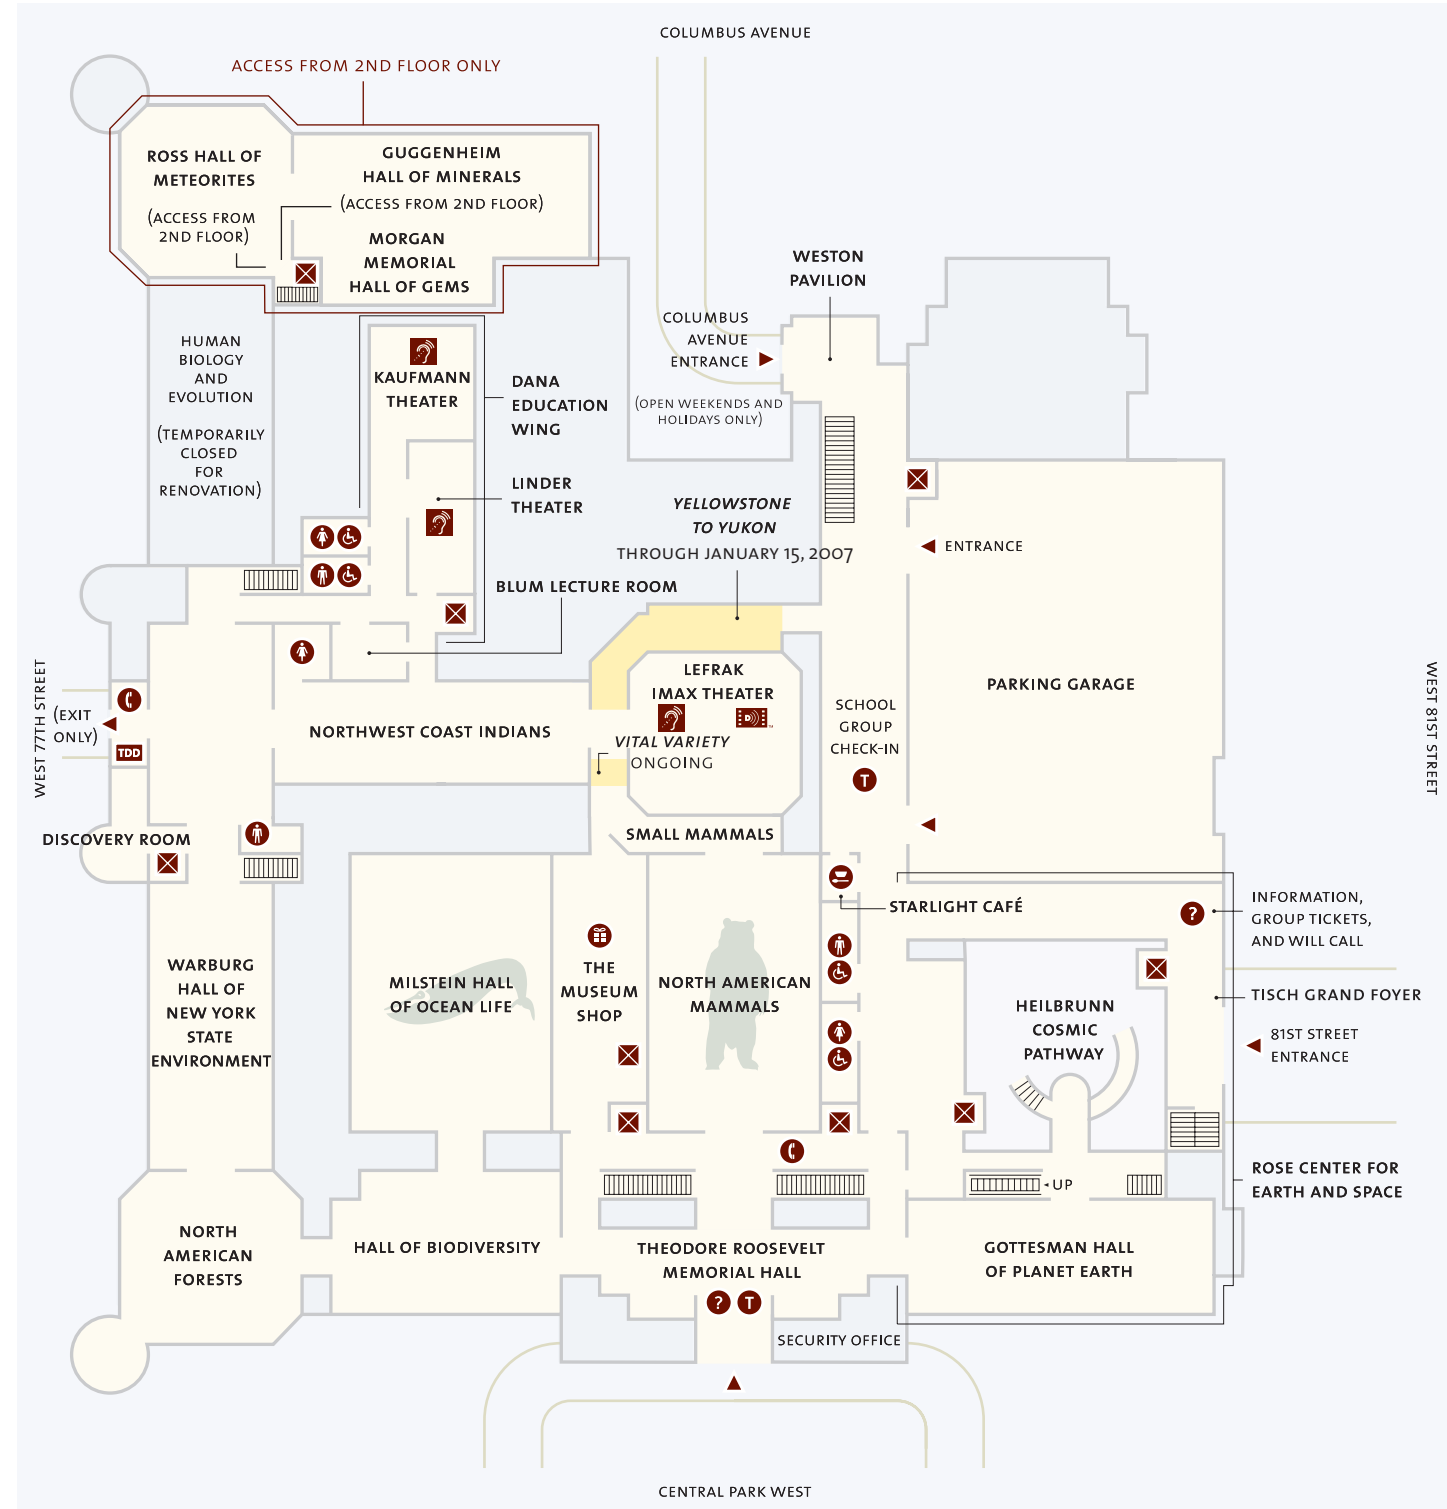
COLUMBUS AVENUE

ACCESS FROM 2ND FLOOR ONLY

ROSS HALL OF METEORITES

(ACCESS FROM 2ND FLOOR)

GUGGENHEIM HALL OF MINERALS

(ACCESS FROM 2ND FLOOR)

MORGAN MEMORIAL HALL OF GEMS

WESTON PAVILION

COLUMBUS AVENUE ENTRANCE

(OPEN WEEKENDS AND HOLIDAYS ONLY)

HUMAN BIOLOGY AND EVOLUTION

(TEMPORARILY CLOSED FOR RENOVATION)

KAUFMANN THEATER

DANA EDUCATION WING

LINDER THEATER

YELLOWSTONE TO YUKON

THROUGH JANUARY 15, 2007

ENTRANCE

BLUM LECTURE ROOM

WEST 77TH STREET

(EXIT ONLY)

TDD

LEFRAK IMAX THEATER

NORTHWEST COAST INDIANS

VITAL VARIETY

ONGOING

SCHOOL GROUP CHECK-IN

T

PARKING GARAGE

WEST 81ST STREET

DISCOVERY ROOM

SMALL MAMMALS

STARLIGHT CAFÉ

INFORMATION, GROUP TICKETS, AND WILL CALL

WARBURG HALL OF NEW YORK STATE ENVIRONMENT

MILSTEIN HALL OF OCEAN LIFE

THE MUSEUM SHOP

NORTH AMERICAN MAMMALS

HEILBRUNN COSMIC PATHWAY

TISCH GRAND FOYER

81ST STREET ENTRANCE

UP

ROSE CENTER FOR EARTH AND SPACE

NORTH AMERICAN FORESTS

HALL OF BIODIVERSITY

THEODORE ROOSEVELT MEMORIAL HALL

GOTTESMAN HALL OF PLANET EARTH

? T

SECURITY OFFICE

CENTRAL PARK WEST